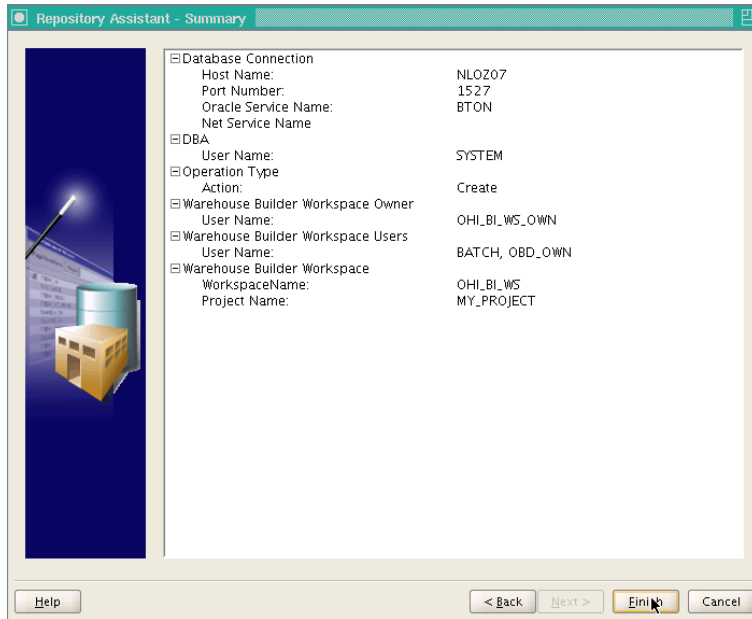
Repository Assistant - Summary

⊟Database Connection
Host Name: NLOZ07
Port Number: 1527
Oracle Service Name: BTON
Net Service Name
⊟DBA
User Name: SYSTEM
⊟Operation Type
Action: Create
⊟Warehouse Builder Workspace Owner
User Name: OHI_BI_WS_OWN
⊟Warehouse Builder Workspace Users
User Name: BATCH, OBD_OWN
⊟Warehouse Builder Workspace
WorkspaceName: OHI_BI_WS
Project Name: MY_PROJECT

Help

< Back Next > Finish Cancel